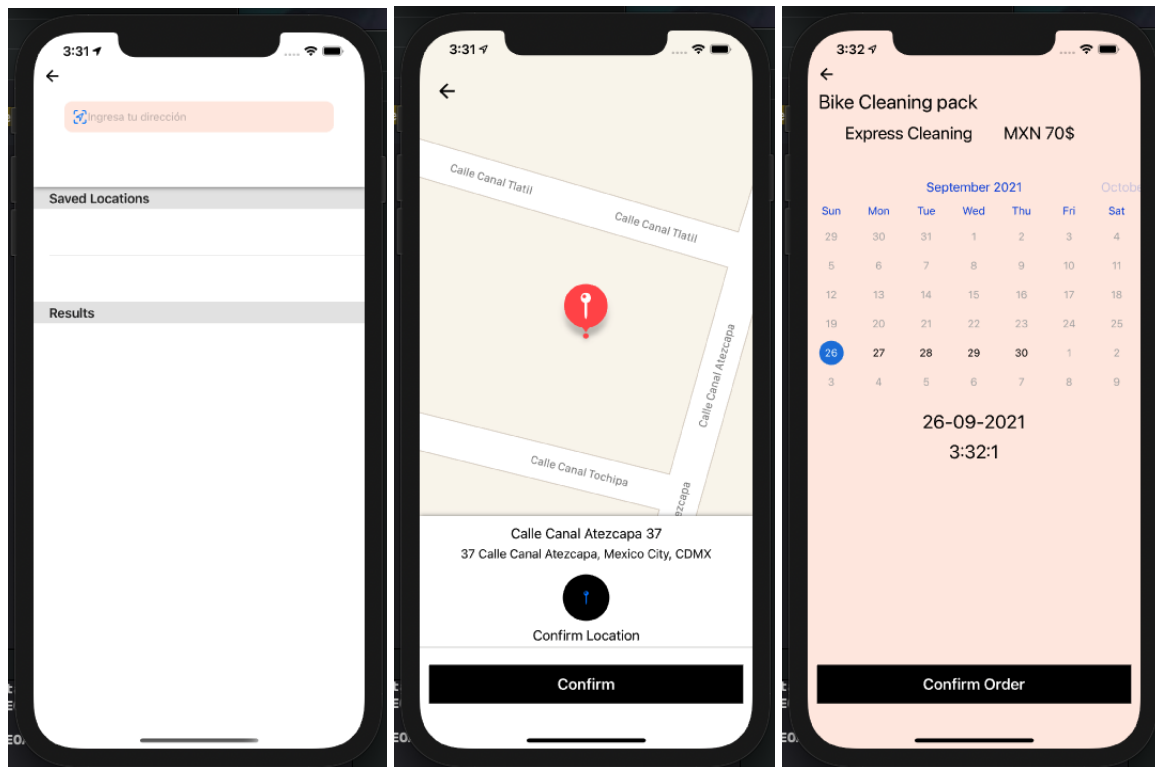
3:31

←

Ingresa tu dirección

Saved Locations

Results

3:31

←

Calle Canal Tlatil

Calle Canal Tlatil

Calle Canal Atezcapa

Calle Canal Tochipa

Calle Canal Atezcapa 37

37 Calle Canal Atezcapa, Mexico City, CDMX

Confirm Location

Confirm

3:32

←

Bike Cleaning pack

Express Cleaning MXN 70$

September 2021

Octobe

| Sun | Mon | Tue | Wed | Thu | Fri | Sat |
|---|---|---|---|---|---|---|
| 29 | 30 | 31 | 1 | 2 | 3 | 4 |
| 5 | 6 | 7 | 8 | 9 | 10 | 11 |
| 12 | 13 | 14 | 15 | 16 | 17 | 18 |
| 19 | 20 | 21 | 22 | 23 | 24 | 25 |
| 26 | 27 | 28 | 29 | 30 | 1 | 2 |
| 3 | 4 | 5 | 6 | 7 | 8 | 9 |

26-09-2021

3:32:1

Confirm Order